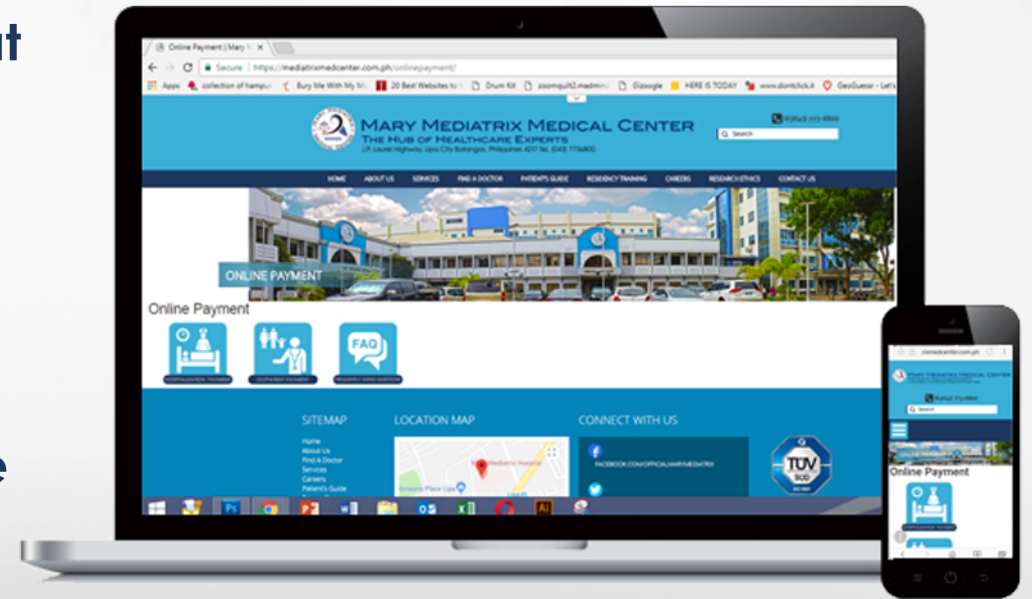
Online Payment | Mary M ×

Secure | https://mediatrixmedcenter.com.ph/onlinepayment/

Apps collection of hampu Buy Me With My Mi 20 Best Websites to Drum Kit zoomquilt2.madmin Google HERE IS TODAY www.dontclick.it GeoGuessr - Let's

MARY MEDIATRIX MEDICAL CENTER
THE HUB OF HEALTHCARE EXPERTS

Search

HOME ABOUT US SERVICES FIND A DOCTOR PATIENT'S GUIDE RESIDENCY TRAINING CAREERS RESEARCH ETHICS CONTACT US

ONLINE PAYMENT

Online Payment

FAQ

SITEMAP
Home
About Us
Find A Doctor
Services
Careers
Patient's Guide

LOCATION MAP

CONNECT WITH US
FACEBOOK.COM/OFFICIALMARYMEDIATRIX

TÜV SÜD

MARY MEDIATRIX MEDICAL CENTER

Search

Online Payment